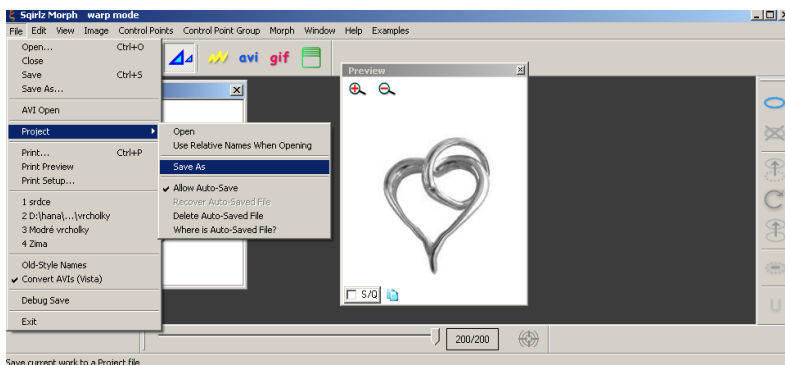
Sqirlz Morph warp mode

File Edit View Image Control Points Control Point Group Morph Window Help Examples

Open... Ctrl+O
Close
Save Ctrl+S
Save As...

AVI Open

Project

Print... Ctrl+P
Print Preview
Print Setup...

1 srdce
2 D:\hana\...\vrcholky
3 Modré vrcholky
4 Zima

Old-Style Names
✔ Convert AVIs (Vista)

Debug Save

Exit

Open
Use Relative Names When Opening

Save As

✔ Allow Auto-Save
Recover Auto-Saved File
Delete Auto-Saved File
Where is Auto-Saved File?

avi gif

Preview

S/Q

200/200

Save current work to a Project file